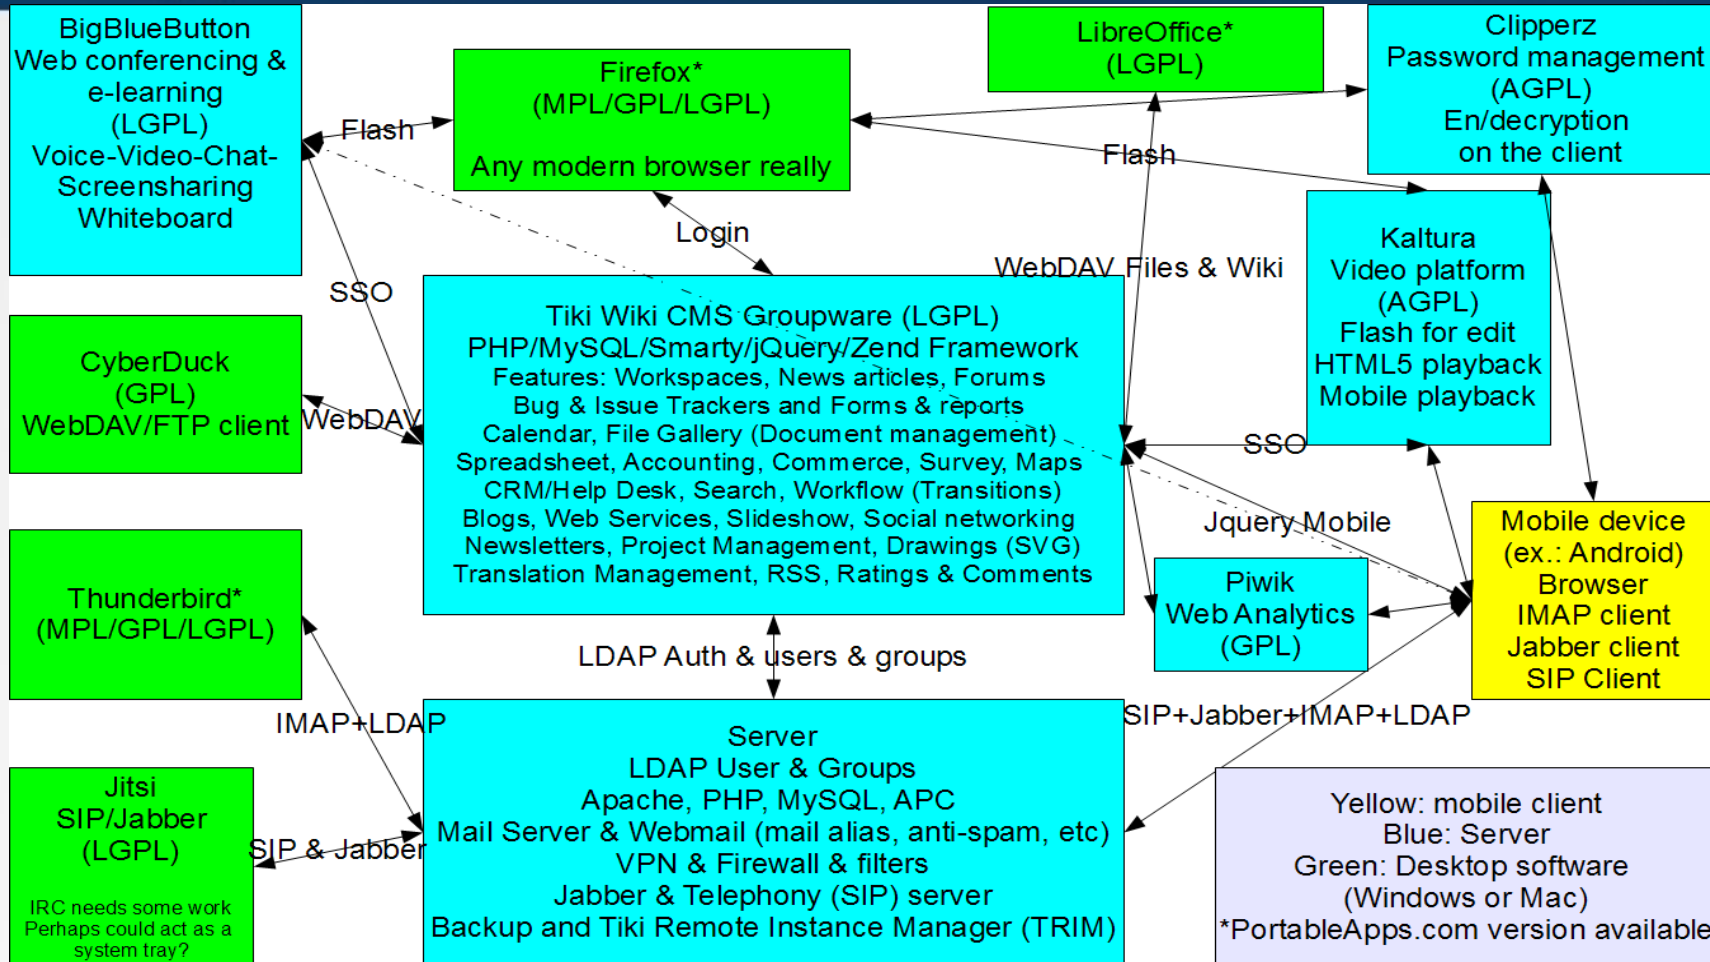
BigBlueButton
Web conferencing & e-learning
(LGPL)
Voice-Video-Chat-Screensharing
Whiteboard

Firefox*
(MPL/GPL/LGPL)

Any modern browser really

LibreOffice*
(LGPL)

Clipperz
Password management
(AGPL)
En/decryption
on the client

Flash

Flash

Login

SSO

WebDAV Files & Wiki

Kaltura
Video platform
(AGPL)
Flash for edit
HTML5 playback
Mobile playback

CyberDuck
(GPL)
WebDAV/FTP client

WebDAV

Tiki Wiki CMS Groupware (LGPL)
PHP/MySQL/Smarty/jQuery/Zend Framework
Features: Workspaces, News articles, Forums
Bug & Issue Trackers and Forms & reports
Calendar, File Gallery (Document management)
Spreadsheet, Accounting, Commerce, Survey, Maps
CRM/Help Desk, Search, Workflow (Transitions)
Blogs, Web Services, Slideshow, Social networking
Newsletters, Project Management, Drawings (SVG)
Translation Management, RSS, Ratings & Comments

SSO

Jquery Mobile

Mobile device
(ex.: Android)
Browser
IMAP client
Jabber client
SIP Client

Thunderbird*
(MPL/GPL/LGPL)

Piwik
Web Analytics
(GPL)

LDAP Auth & users & groups

IMAP+LDAP

SIP+Jabber+IMAP+LDAP

Jitsi
SIP/Jabber
(LGPL)

IRC needs some work
Perhaps could act as a system tray?

SIP & Jabber

Server
LDAP User & Groups
Apache, PHP, MySQL, APC
Mail Server & Webmail (mail alias, anti-spam, etc)
VPN & Firewall & filters
Jabber & Telephony (SIP) server
Backup and Tiki Remote Instance Manager (TRIM)

Yellow: mobile client
Blue: Server
Green: Desktop software
(Windows or Mac)
*PortableApps.com version available